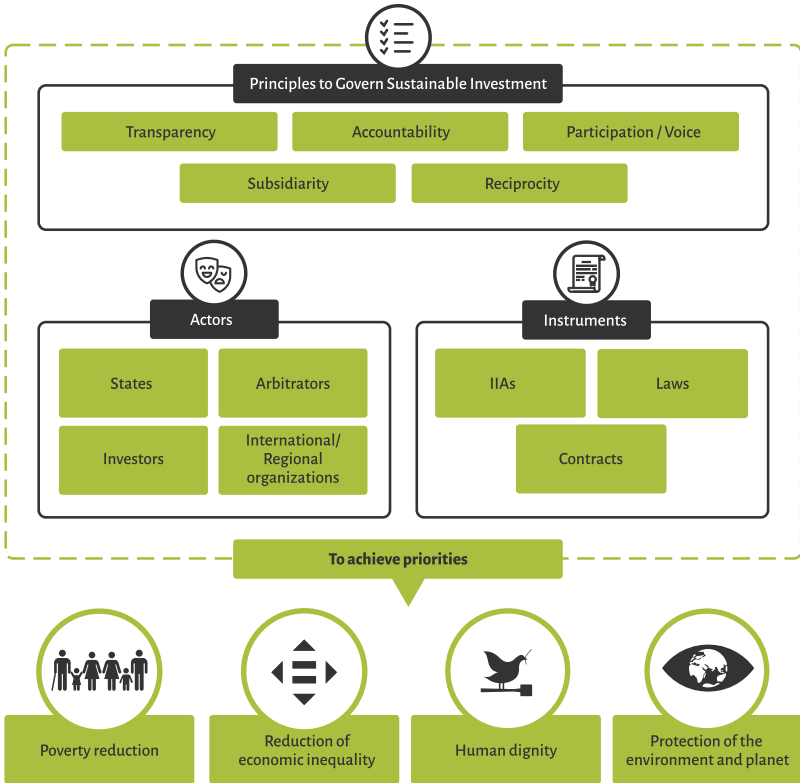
Principles to Govern Sustainable Investment

Transparency

Accountability

Participation / Voice

Subsidiarity

Reciprocity

Actors

States

Arbitrators

Investors

International/ Regional organizations

Instruments

IIAs

Laws

Contracts

To achieve priorities

Poverty reduction

Reduction of economic inequality

Human dignity

Protection of the environment and planet